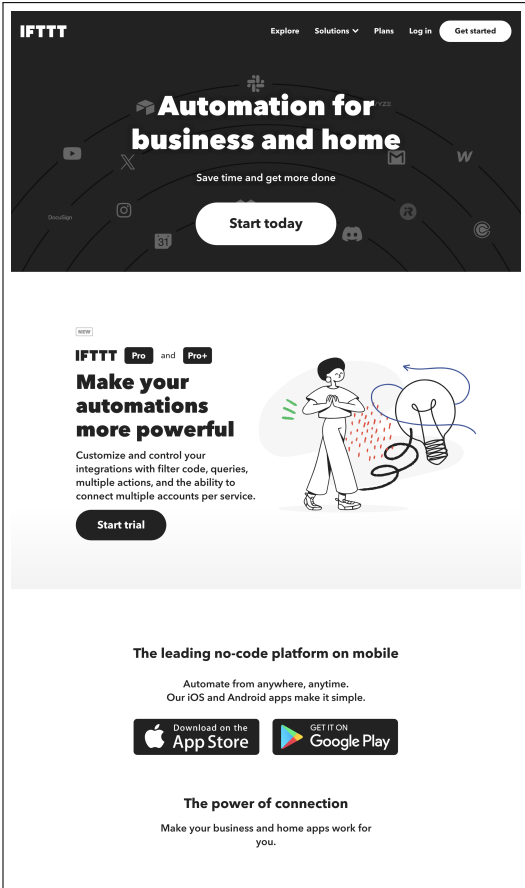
IFTTT

Explore Solutions Plans Log in Get started

Automation for business and home

Save time and get more done

Start today

DocuSign

31

YZS

W

NEW

IFTTT Pro and Pro+

Make your automations more powerful

Customize and control your integrations with filter code, queries, multiple actions, and the ability to connect multiple accounts per service.

Start trial

The leading no-code platform on mobile

Automate from anywhere, anytime. Our iOS and Android apps make it simple.

Download on the App Store

GET IT ON Google Play

The power of connection

Make your business and home apps work for you.